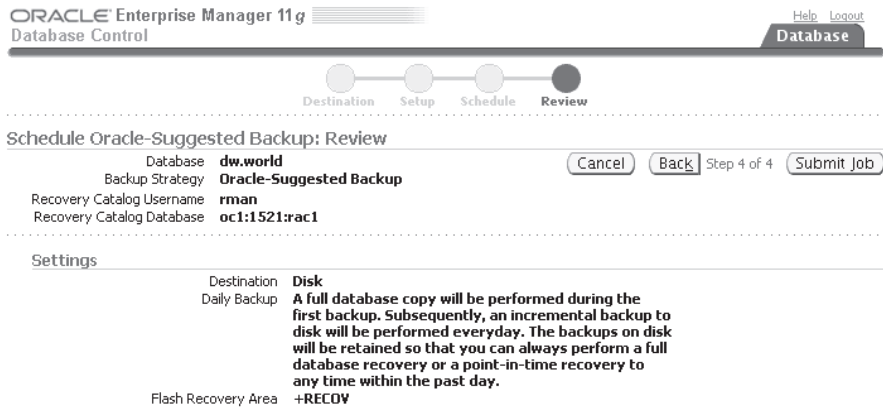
ORACLE Enterprise Manager 11g
Database Control

Help Logout
Database

Destination Setup Schedule Review

Schedule Oracle-Suggested Backup: Review

Database dw.world
Backup Strategy Oracle-Suggested Backup
Recovery Catalog Username rman
Recovery Catalog Database oc1:1521:rac1

Cancel Back Step 4 of 4 Submit Job

Settings

Destination Disk
Daily Backup A full database copy will be performed during the first backup. Subsequently, an incremental backup to disk will be performed everyday. The backups on disk will be retained so that you can always perform a full database recovery or a point-in-time recovery to any time within the past day.
Flash Recovery Area +RECOV